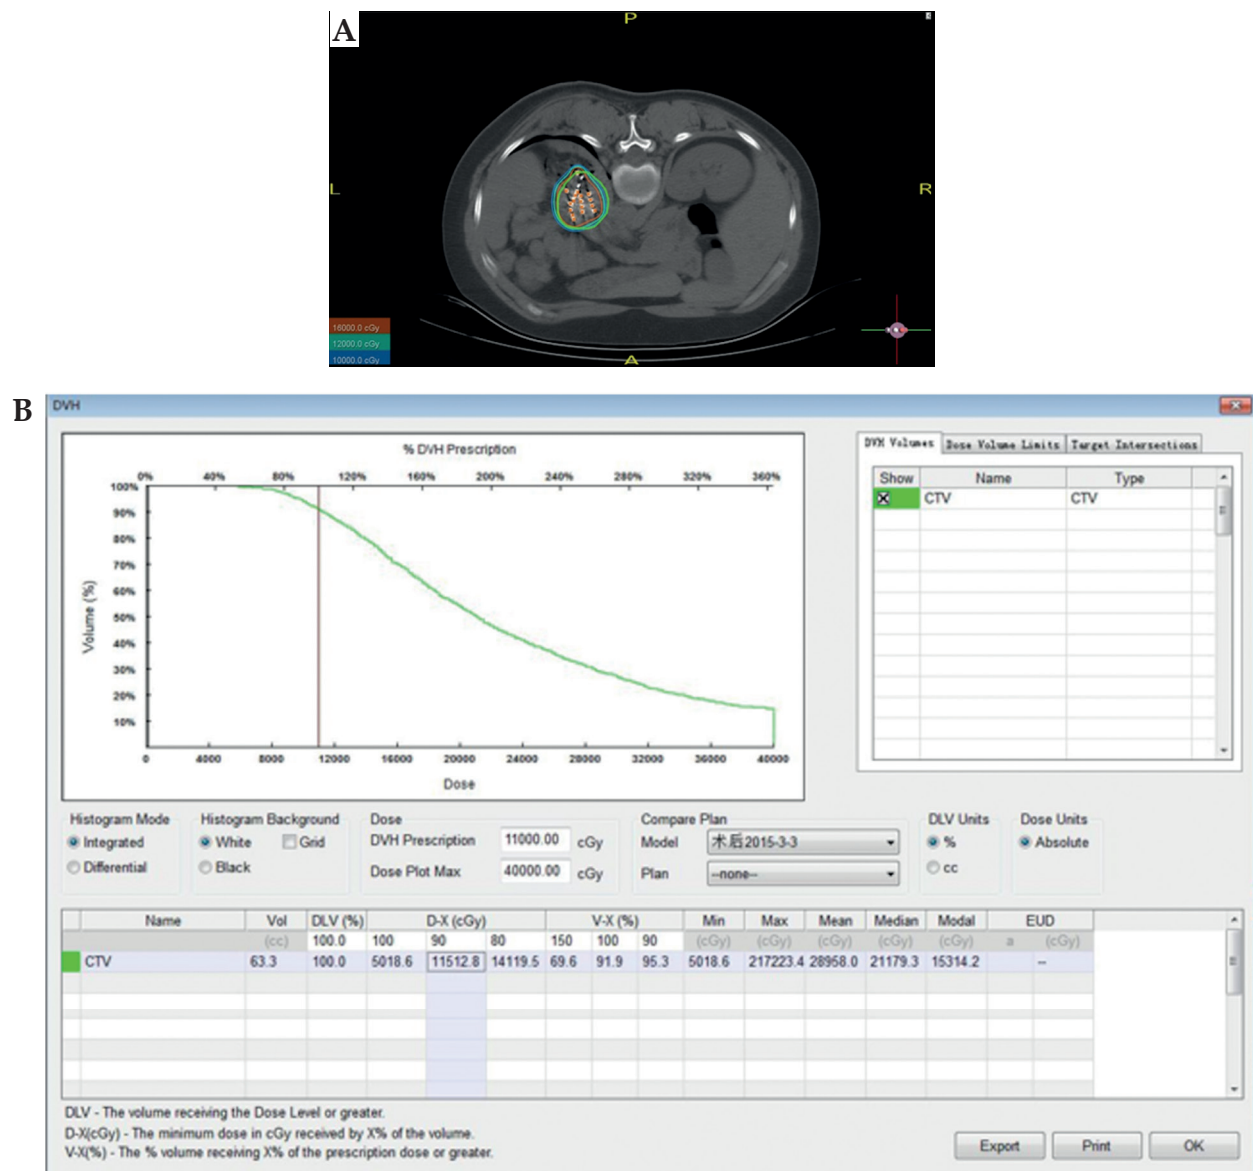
A

P

L

R

A

16000.0 cGy
12000.0 cGy
10000.0 cGy

B

DVH

% DVH Prescription

0% 40% 80% 120% 160% 200% 240% 280% 320% 360%

100%
90%
80%
70%
60%
50%
40%
30%
20%
10%

Volume (%)

0 4000 8000 12000 16000 20000 24000 28000 32000 36000 40000

Dose

DVH Volumes | Dose Volume Limits | Target Intersections

| Show | Name | Type |
|---|---|---|
| ☒ | CTV | CTV |

Histogram Mode
Integrated
Differential

Histogram Background
White
Grid
Black

Dose
DVH Prescription 11000.00 cGy
Dose Plot Max 40000.00 cGy

Compare Plan
Model 术后2015-3-3
Plan --none--

DLV Units
%
cc

Dose Units
Absolute

| | Name | Vol | DLV (%) | D-X (cGy) | | | V-X (%) | | | Min | Max | Mean | Median | Modal | EUD | |
|---|---|---|---|---|---|---|---|---|---|---|---|---|---|---|---|---|
| | | (cc) | 100.0 | 100 | 90 | 80 | 150 | 100 | 90 | (cGy) | (cGy) | (cGy) | (cGy) | (cGy) | a | (cGy) |
| | CTV | 63.3 | 100.0 | 5018.6 | 11512.8 | 14119.5 | 69.6 | 91.9 | 95.3 | 5018.6 | 217223.4 | 28958.0 | 21179.3 | 15314.2 | | -- |

DLV - The volume receiving the Dose Level or greater.
D-X(cGy) - The minimum dose in cGy received by X% of the volume.
V-X(%) - The % volume receiving X% of the prescription dose or greater.

Export
Print
OK